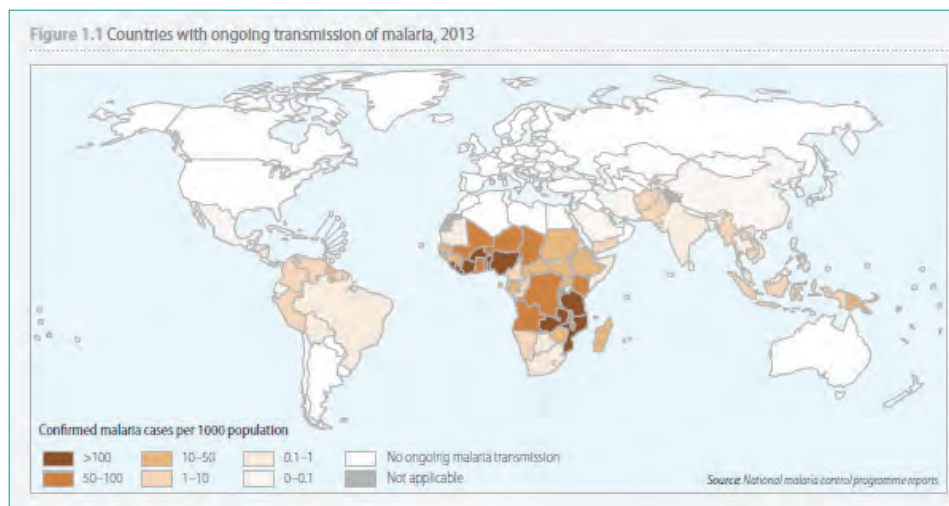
Figure 1.1 Countries with ongoing transmission of malaria, 2013

Confirmed malaria cases per 1000 population

>100
50–100
10–50
1–10
0.1–1
0–0.1
No ongoing malaria transmission
Not applicable

Source: National malaria control programme reports